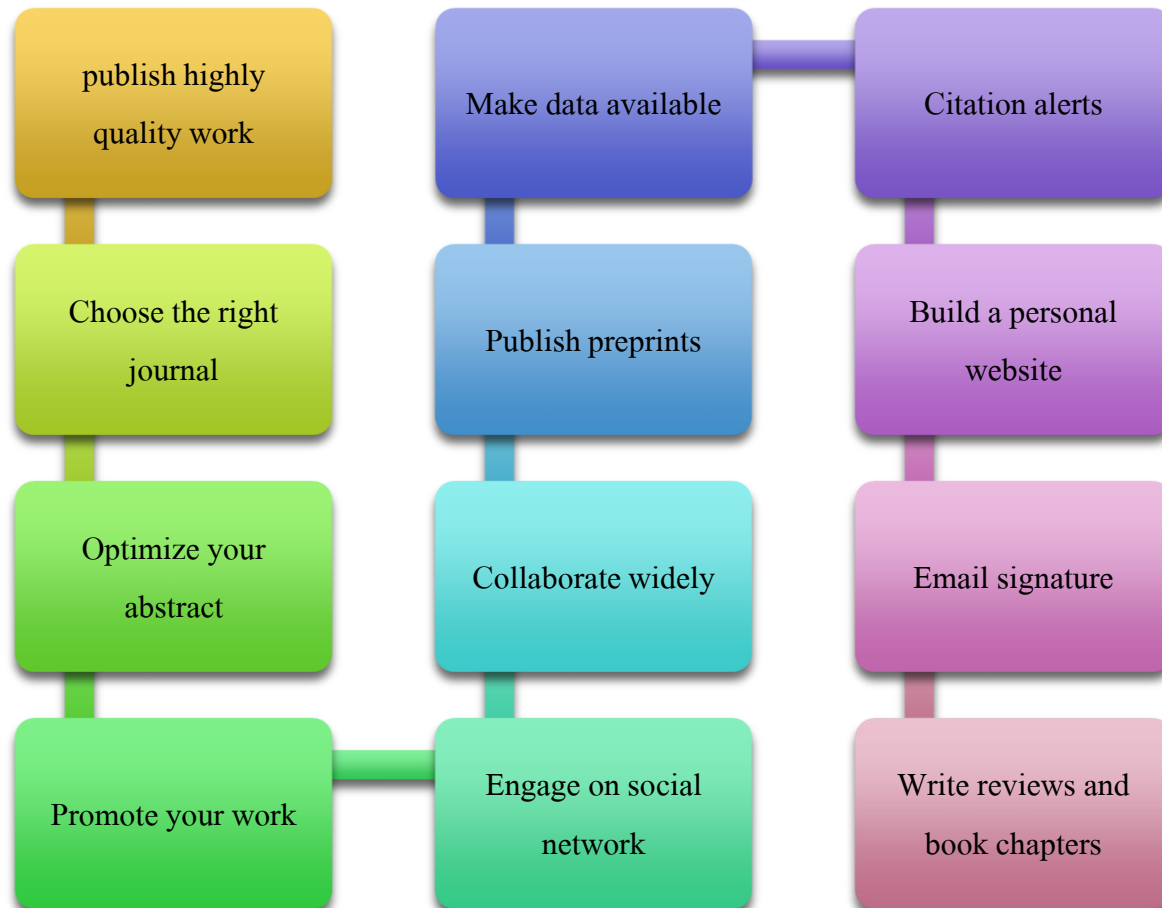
publish highly quality work

Choose the right journal

Optimize your abstract

Promote your work

Engage on social network

Collaborate widely

Publish preprints

Make data available

Citation alerts

Build a personal website

Email signature

Write reviews and book chapters